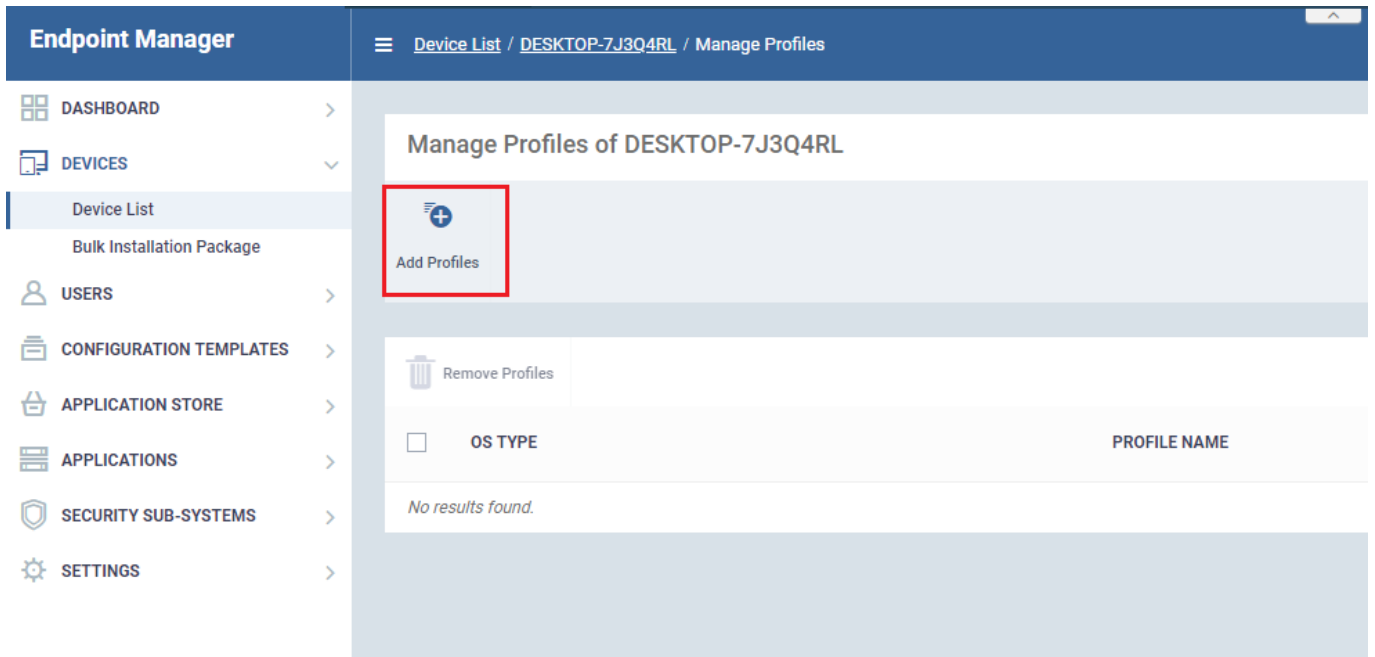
Endpoint Manager

Device List / DESKTOP-7J3Q4RL / Manage Profiles

DASHBOARD
DEVICES
Device List
Bulk Installation Package
USERS
CONFIGURATION TEMPLATES
APPLICATION STORE
APPLICATIONS
SECURITY SUB-SYSTEMS
SETTINGS

Manage Profiles of DESKTOP-7J3Q4RL

Add Profiles

Remove Profiles

| | OS TYPE | PROFILE NAME |
|---|---|---|
| No results found. | | |